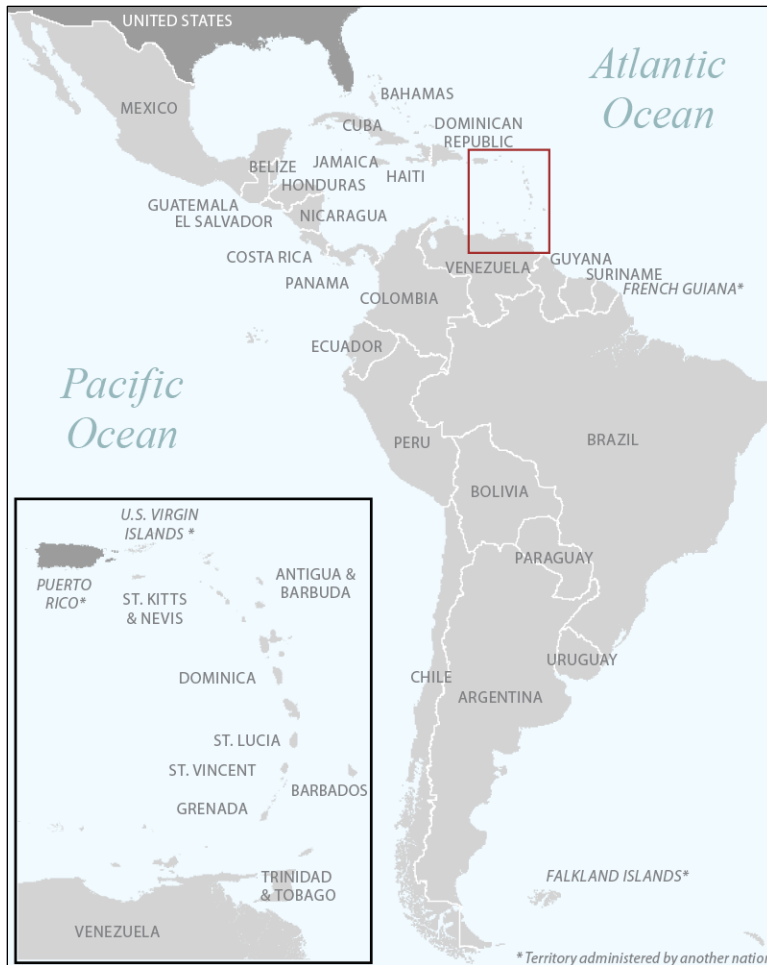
UNITED STATES

Atlantic Ocean

MEXICO

BAHAMAS

CUBA

DOMINICAN REPUBLIC

BELIZE

JAMAICA

HAITI

HONDURAS

GUATEMALA

EL SALVADOR

NICARAGUA

COSTA RICA

PANAMA

VENEZUELA

GUYANA

SURINAME

FRENCH GUIANA*

COLOMBIA

ECUADOR

Pacific Ocean

PERU

BRAZIL

BOLIVIA

U.S. VIRGIN ISLANDS *

PUERTO RICO*

ST. KITTS & NEVIS

ANTIGUA & BARBUDA

DOMINICA

ST. LUCIA

ST. VINCENT

BARBADOS

GRENADA

TRINIDAD & TOBAGO

VENEZUELA

PARAGUAY

CHILE

URUGUAY

ARGENTINA

FALKLAND ISLANDS*

* Territory administered by another natio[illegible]